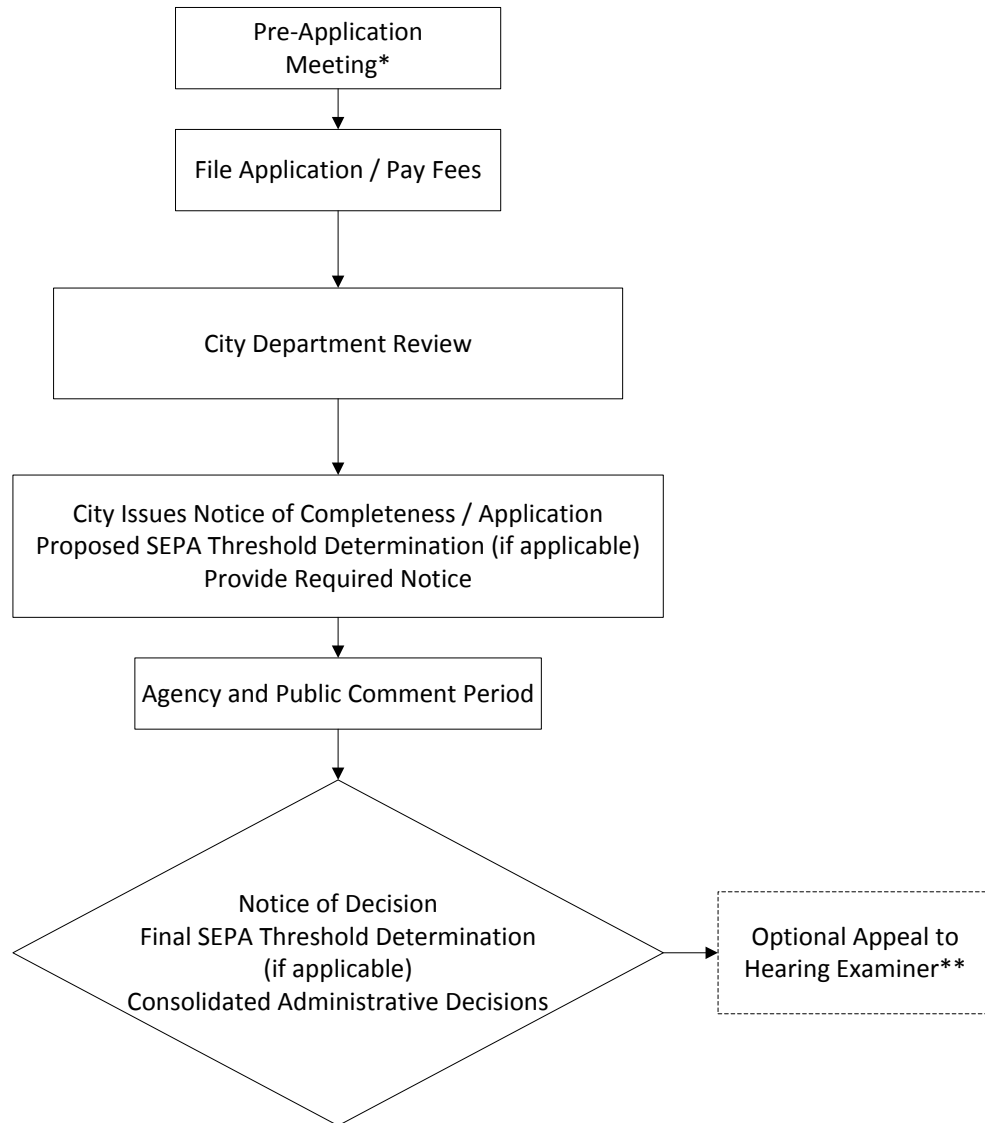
Pre-Application Meeting*

File Application / Pay Fees

City Department Review

City Issues Notice of Completeness / Application
Proposed SEPA Threshold Determination (if applicable)
Provide Required Notice

Agency and Public Comment Period

Notice of Decision
Final SEPA Threshold Determination
(if applicable)
Consolidated Administrative Decisions

Optional Appeal to Hearing Examiner**